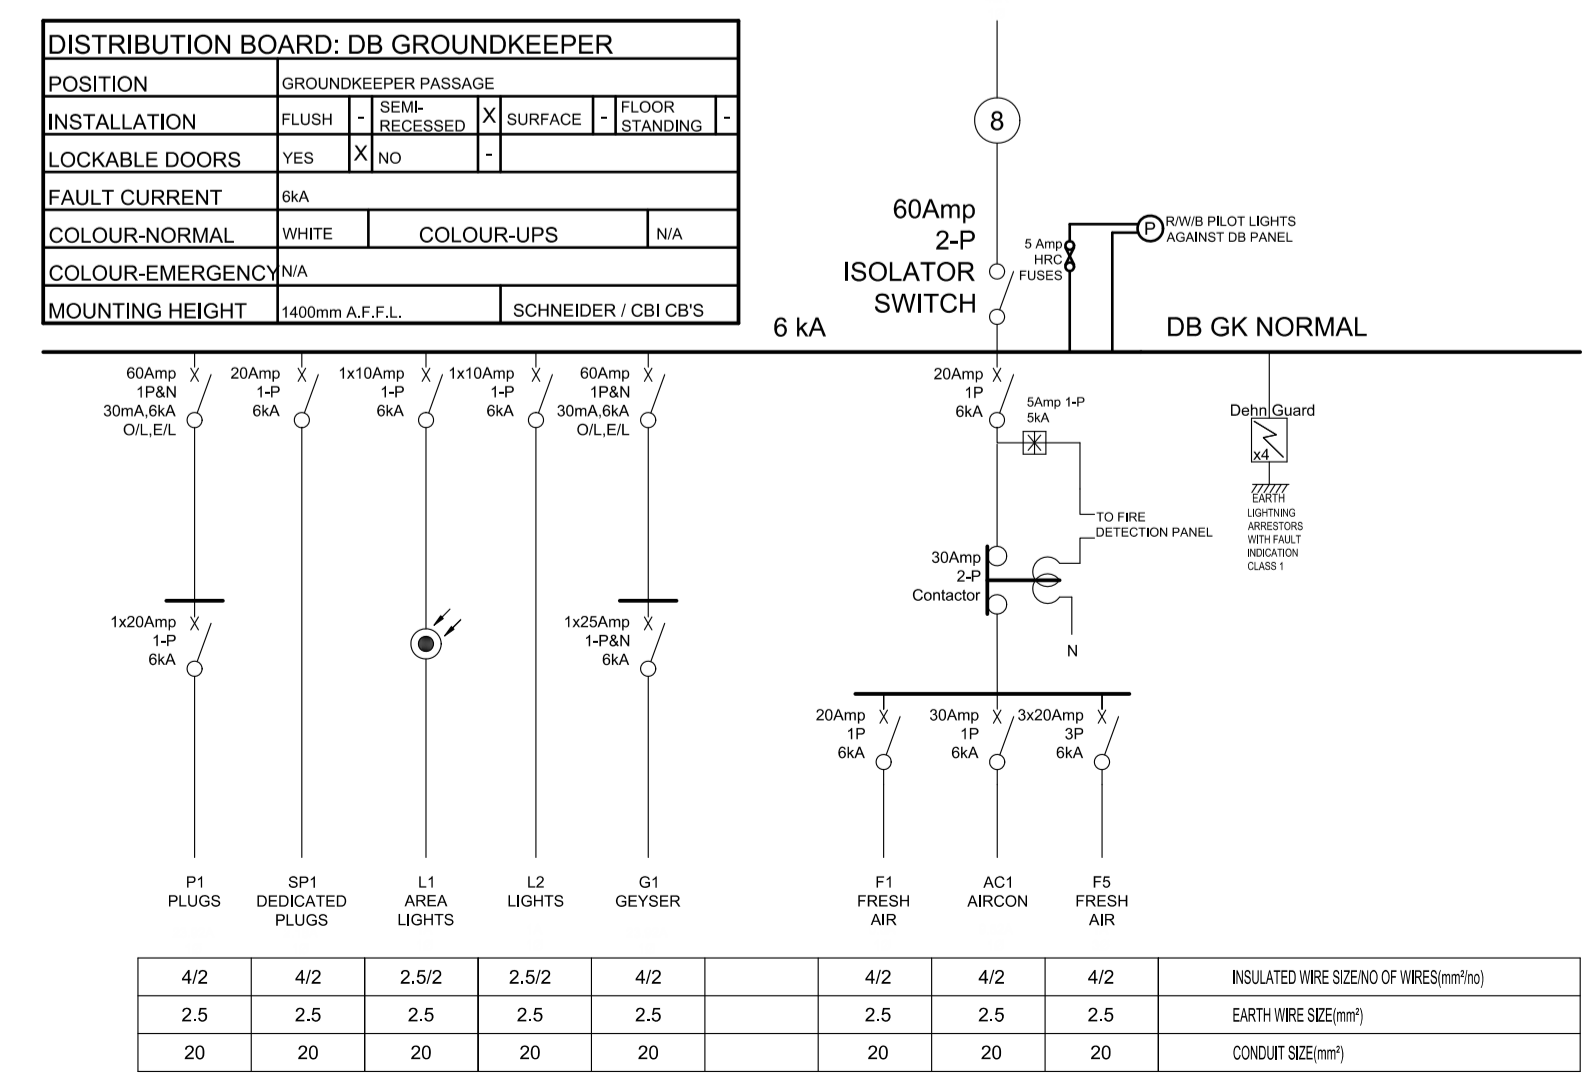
DISTRIBUTION BOARD: DB GROUNDKEEPER

| POSITION | GROUNDKEEPER PASSAGE | | | | | | | |
|---|---|---|---|---|---|---|---|---|
| INSTALLATION | FLUSH | - | SEMI-RECESSED | X | SURFACE | - | FLOOR STANDING | - |
| LOCKABLE DOORS | YES | X | NO | - | | | | |
| FAULT CURRENT | 6kA | | | | | | | |
| COLOUR-NORMAL | WHITE | COLOUR-UPS | | | | | N/A | |
| COLOUR-EMERGENCY | N/A | | | | | | | |
| MOUNTING HEIGHT | 1400mm A.F.F.L. | | | SCHNEIDER / CBI CB'S | | | | |

8

60Amp 2-P ISOLATOR SWITCH

5 Amp HRC FUSES

P R/W/B PILOT LIGHTS AGAINST DB PANEL

6 kA

DB GK NORMAL

60Amp 1P&N 30mA,6kA O/L,E/L

20Amp 1-P 6kA

1x10Amp 1-P 6kA

1x10Amp 1-P 6kA

60Amp 1P&N 30mA,6kA O/L,E/L

20Amp 1P 6kA

5Amp 1-P 5kA

Dehn Guard

x4

EARTH LIGHTNING ARRESTORS WITH FAULT INDICATION CLASS 1

TO FIRE DETECTION PANEL

30Amp 2-P Contactor

N

1x20Amp 1-P 6kA

1x25Amp 1-P&N 6kA

20Amp 1P 6kA

30Amp 1P 6kA

3x20Amp 3P 6kA

P1 PLUGS

SP1 DEDICATED PLUGS

L1 AREA LIGHTS

L2 LIGHTS

G1 GEYSER

F1 FRESH AIR

AC1 AIRCON

F5 FRESH AIR

| 4/2 | 4/2 | 2.5/2 | 2.5/2 | 4/2 | | 4/2 | 4/2 | 4/2 | INSULATED WIRE SIZE/NO OF WIRES(mm²/no) |
|---|---|---|---|---|---|---|---|---|---|
| 2.5 | 2.5 | 2.5 | 2.5 | 2.5 | | 2.5 | 2.5 | 2.5 | EARTH WIRE SIZE(mm²) |
| 20 | 20 | 20 | 20 | 20 | | 20 | 20 | 20 | CONDUIT SIZE(mm²) |